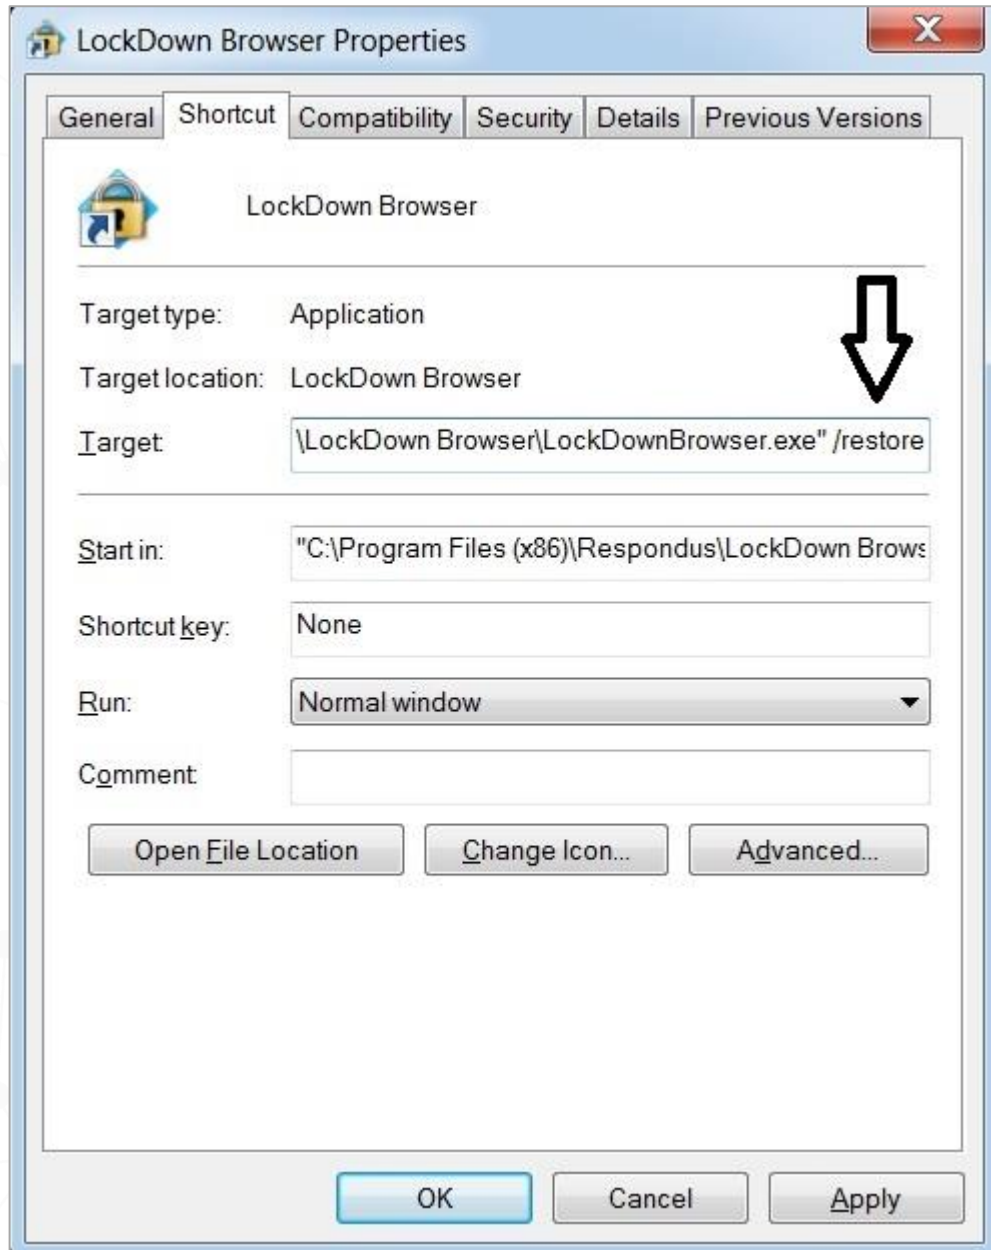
LockDown Browser Properties

General | Shortcut | Compatibility | Security | Details | Previous Versions

LockDown Browser

Target type: Application

Target location: LockDown Browser

Target: \LockDown Browser\LockDownBrowser.exe" /restore

Start in: "C:\Program Files (x86)\Respondus\LockDown Brows

Shortcut key: None

Run: Normal window

Comment:

Open File Location | Change Icon... | Advanced...

OK | Cancel | Apply